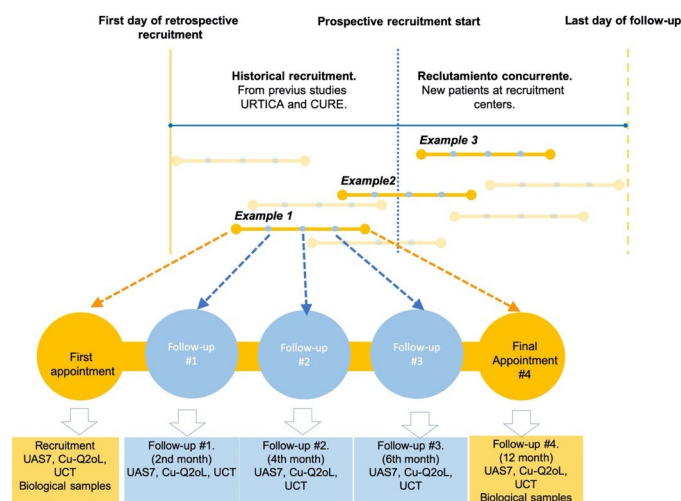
First day of retrospective recruitment

Prospective recruitment start

Last day of follow-up

Historical recruitment. From previus studies URTICA and CURE.

Reclutamiento concurrente. New patients at recruitment centers.

Example 3

Example2

Example 1

First appointment

Follow-up #1

Follow-up #2

Follow-up #3

Final Appointment #4

Recruitment UAS7, Cu-Q2oL, UCT Biological samples

Follow-up #1. (2nd month) UAS7, Cu-Q2oL, UCT

Follow-up #2. (4th month) UAS7, Cu-Q2oL, UCT

Follow-up #3. (6th month) UAS7, Cu-Q2oL, UCT

Follow-up #4. (12 month) UAS7, Cu-Q2oL, UCT Biological samples